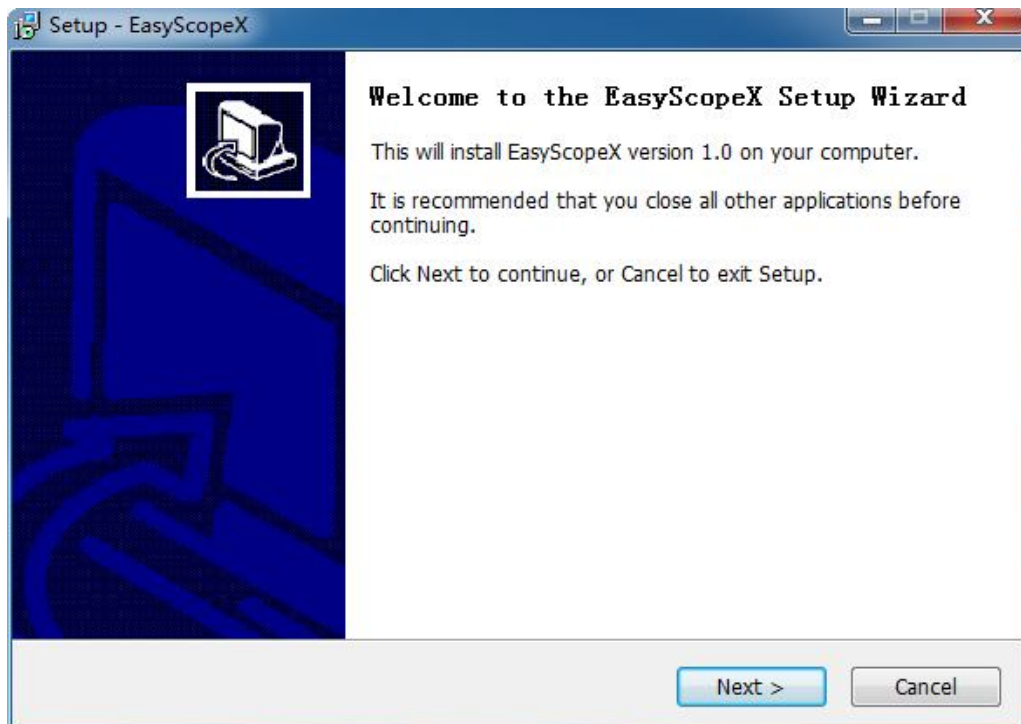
Setup - EasyScopeX

Welcome to the EasyScopeX Setup Wizard

This will install EasyScopeX version 1.0 on your computer.

It is recommended that you close all other applications before continuing.

Click Next to continue, or Cancel to exit Setup.

Next >
Cancel